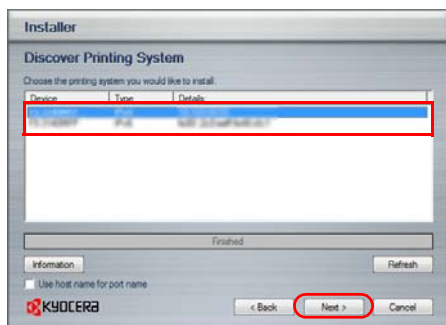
Installer

Discover Printing System

Choose the printing system you would like to install.

| Device | Type | Details |
|---|---|---|
| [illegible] | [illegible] | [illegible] |
| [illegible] | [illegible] | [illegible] |

Finished

Information

Refresh

Use host name for port name

KYOCERA

< Back

Next >

Cancel